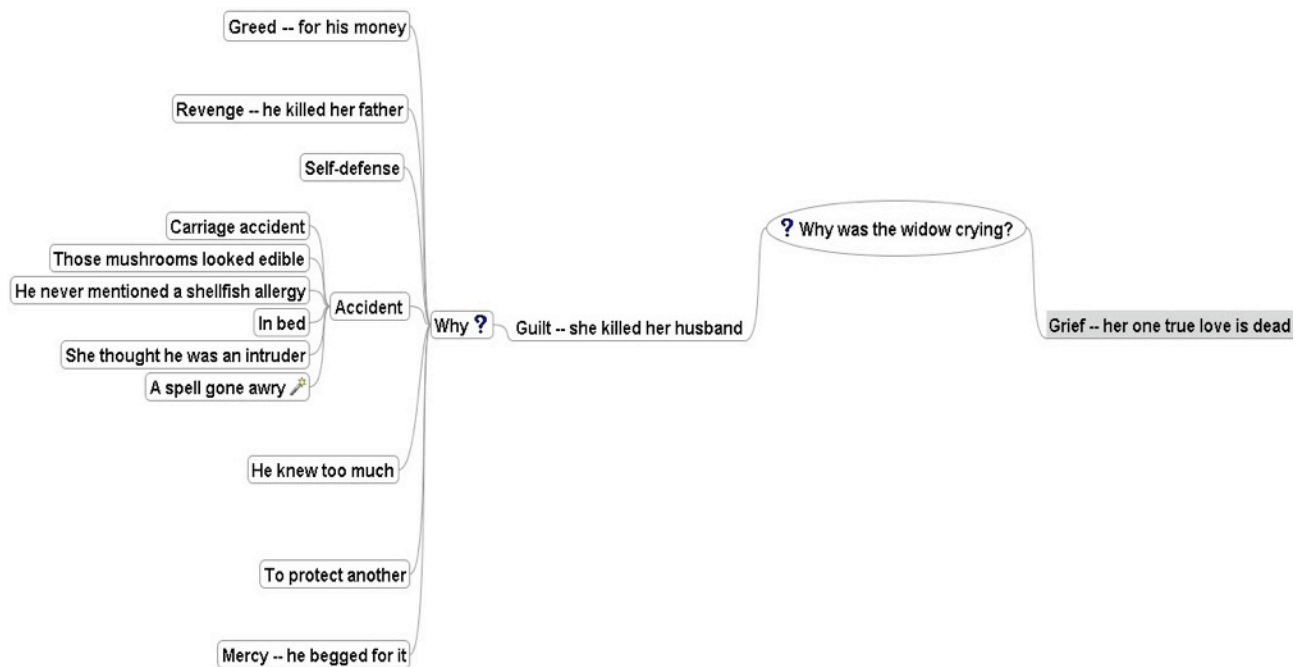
? Why was the widow crying?

Guilt -- she killed her husband

Grief -- her one true love is dead

Why ?

Greed -- for his money

Revenge -- he killed her father

Self-defense

Accident

Carriage accident

Those mushrooms looked edible

He never mentioned a shellfish allergy

In bed

She thought he was an intruder

A spell gone awry

He knew too much

To protect another

Mercy -- he begged for it